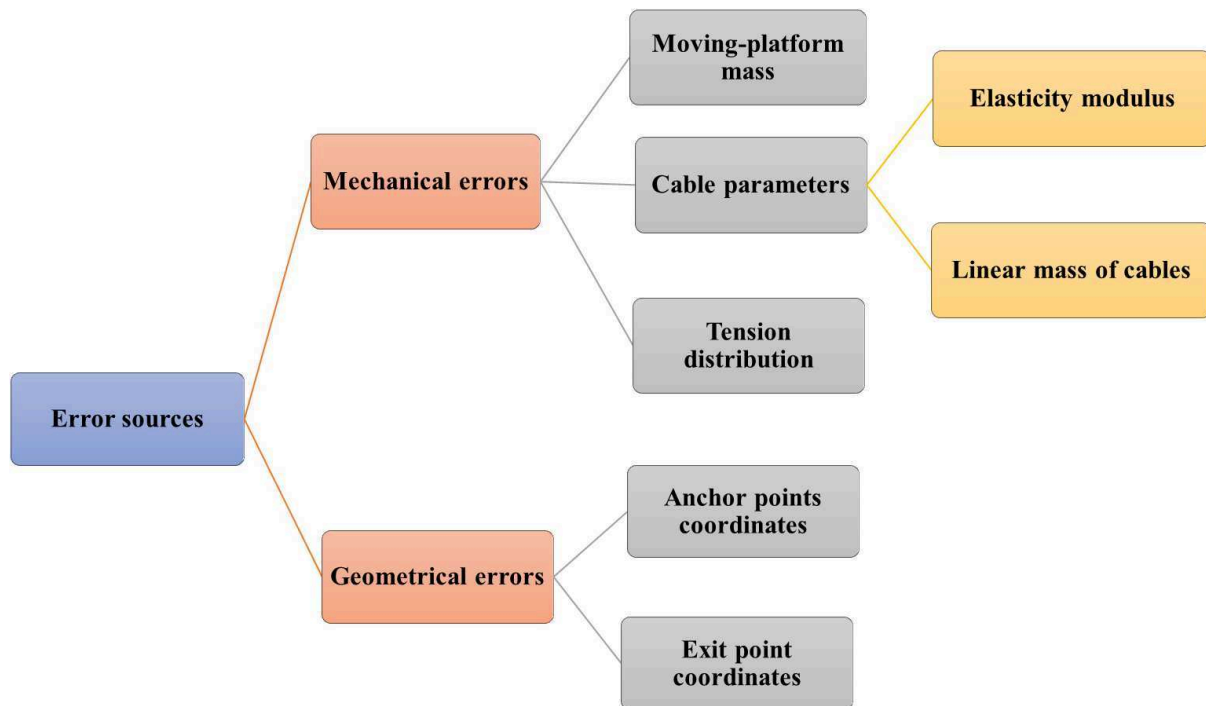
Error sources

Mechanical errors

Moving-platform mass

Cable parameters

Elasticity modulus

Linear mass of cables

Tension distribution

Geometrical errors

Anchor points coordinates

Exit point coordinates